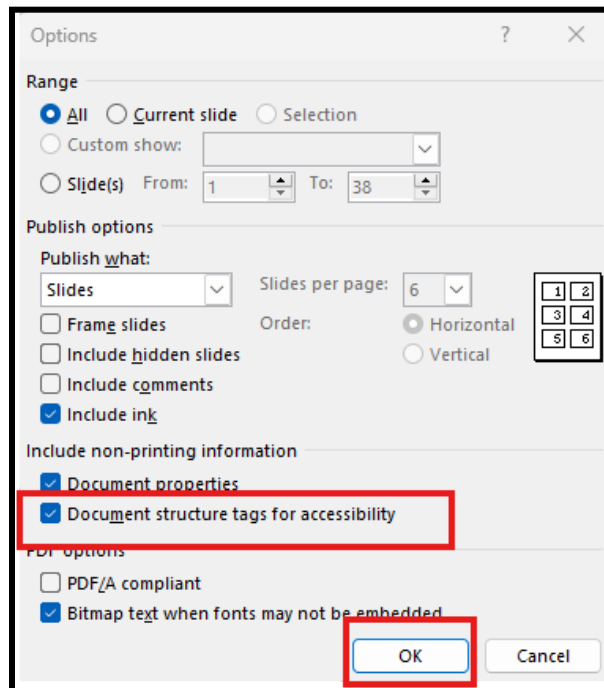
Options
?
×

Range

All
Current slide
Selection
Custom show:
Slide(s)
From:
1
To:
38

Publish options

Publish what:
Slides
Slides per page:
6
Order:
Horizontal
Vertical
1 2
3 4
5 6
Frame slides
Include hidden slides
Include comments
Include ink

Include non-printing information

Document properties
Document structure tags for accessibility

PDF options

PDF/A compliant
Bitmap text when fonts may not be embedded

OK
Cancel